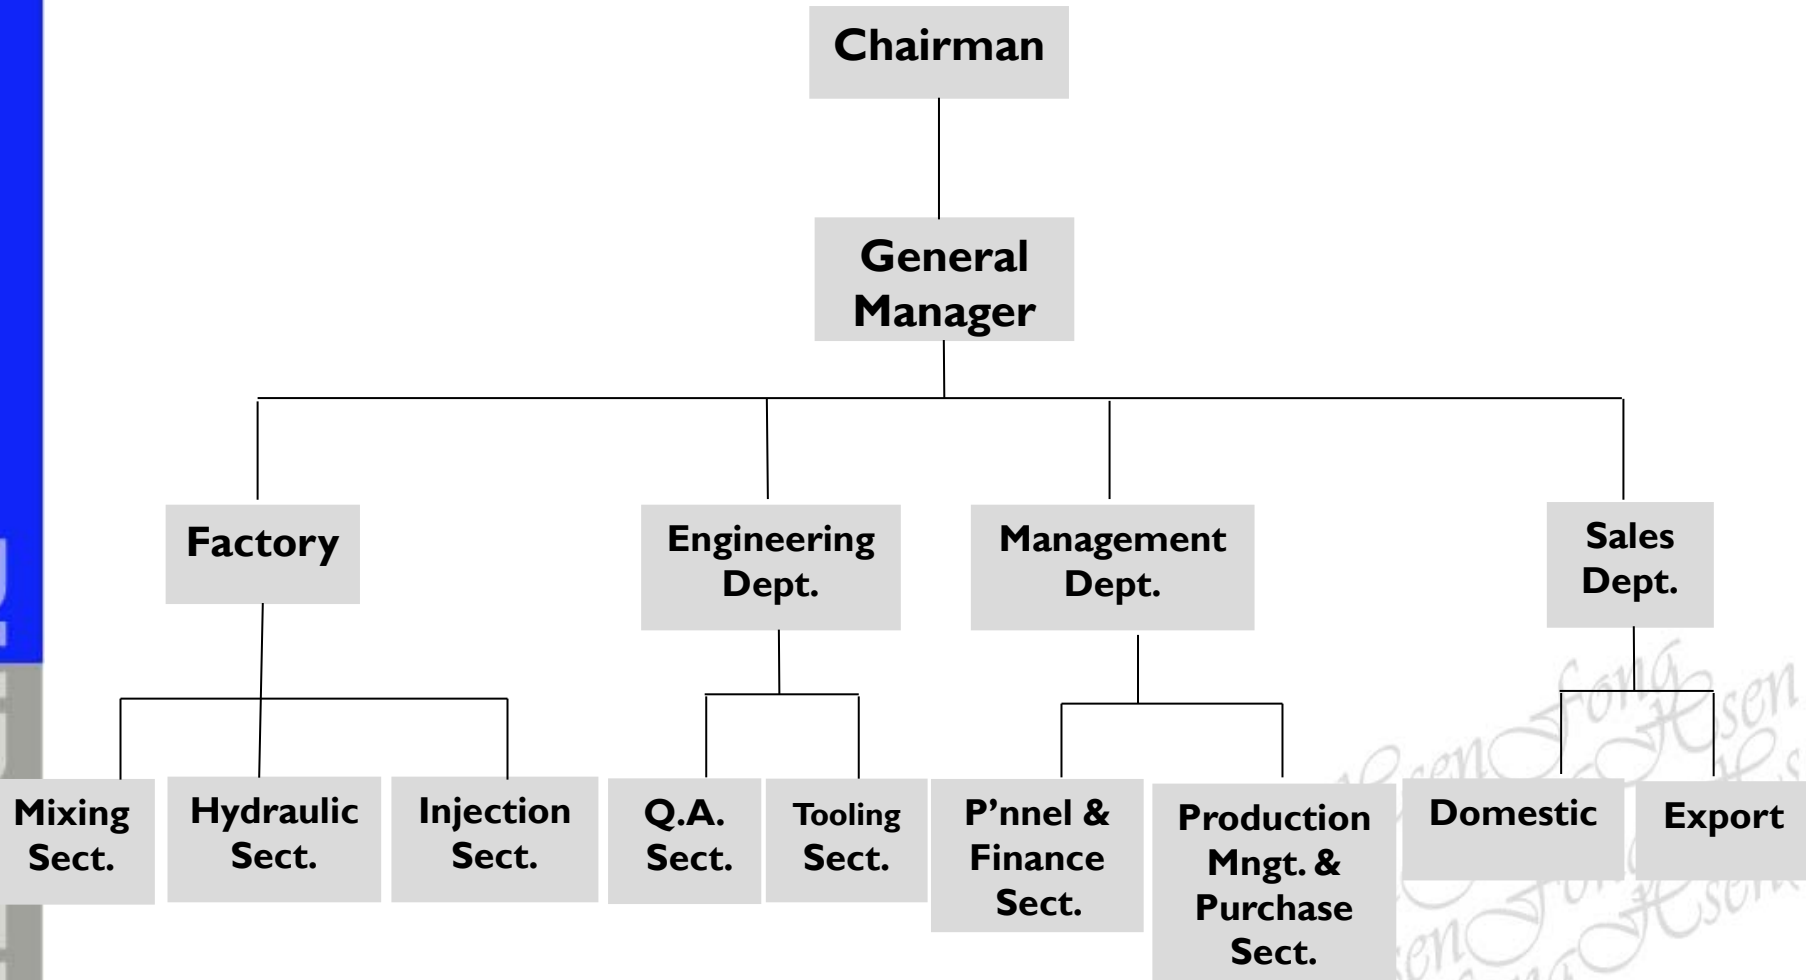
Chairman

General Manager

Factory

Engineering Dept.

Management Dept.

Sales Dept.

Mixing Sect.

Hydraulic Sect.

Injection Sect.

Q.A. Sect.

Tooling Sect.

P'nnel & Finance Sect.

Production Mngt. & Purchase Sect.

Domestic

Export